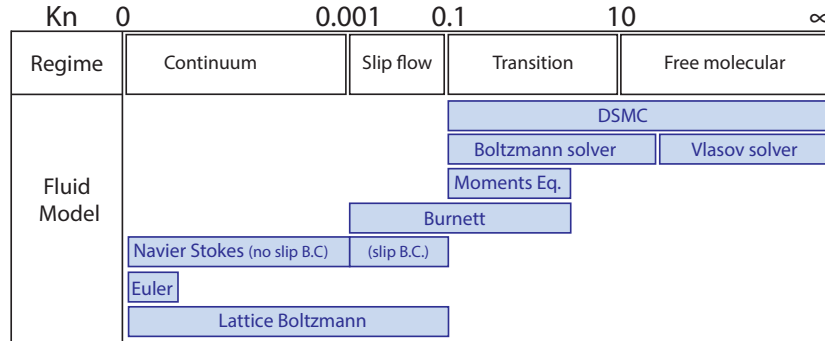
Kn 0 0.001 0.1 10 $\infty$

Regime | Continuum | Slip flow | Transition | Free molecular

Fluid Model

DSMC

Boltzmann solver

Vlasov solver

Moments Eq.

Burnett

Navier Stokes (no slip B.C)

(slip B.C.)

Euler

Lattice Boltzmann